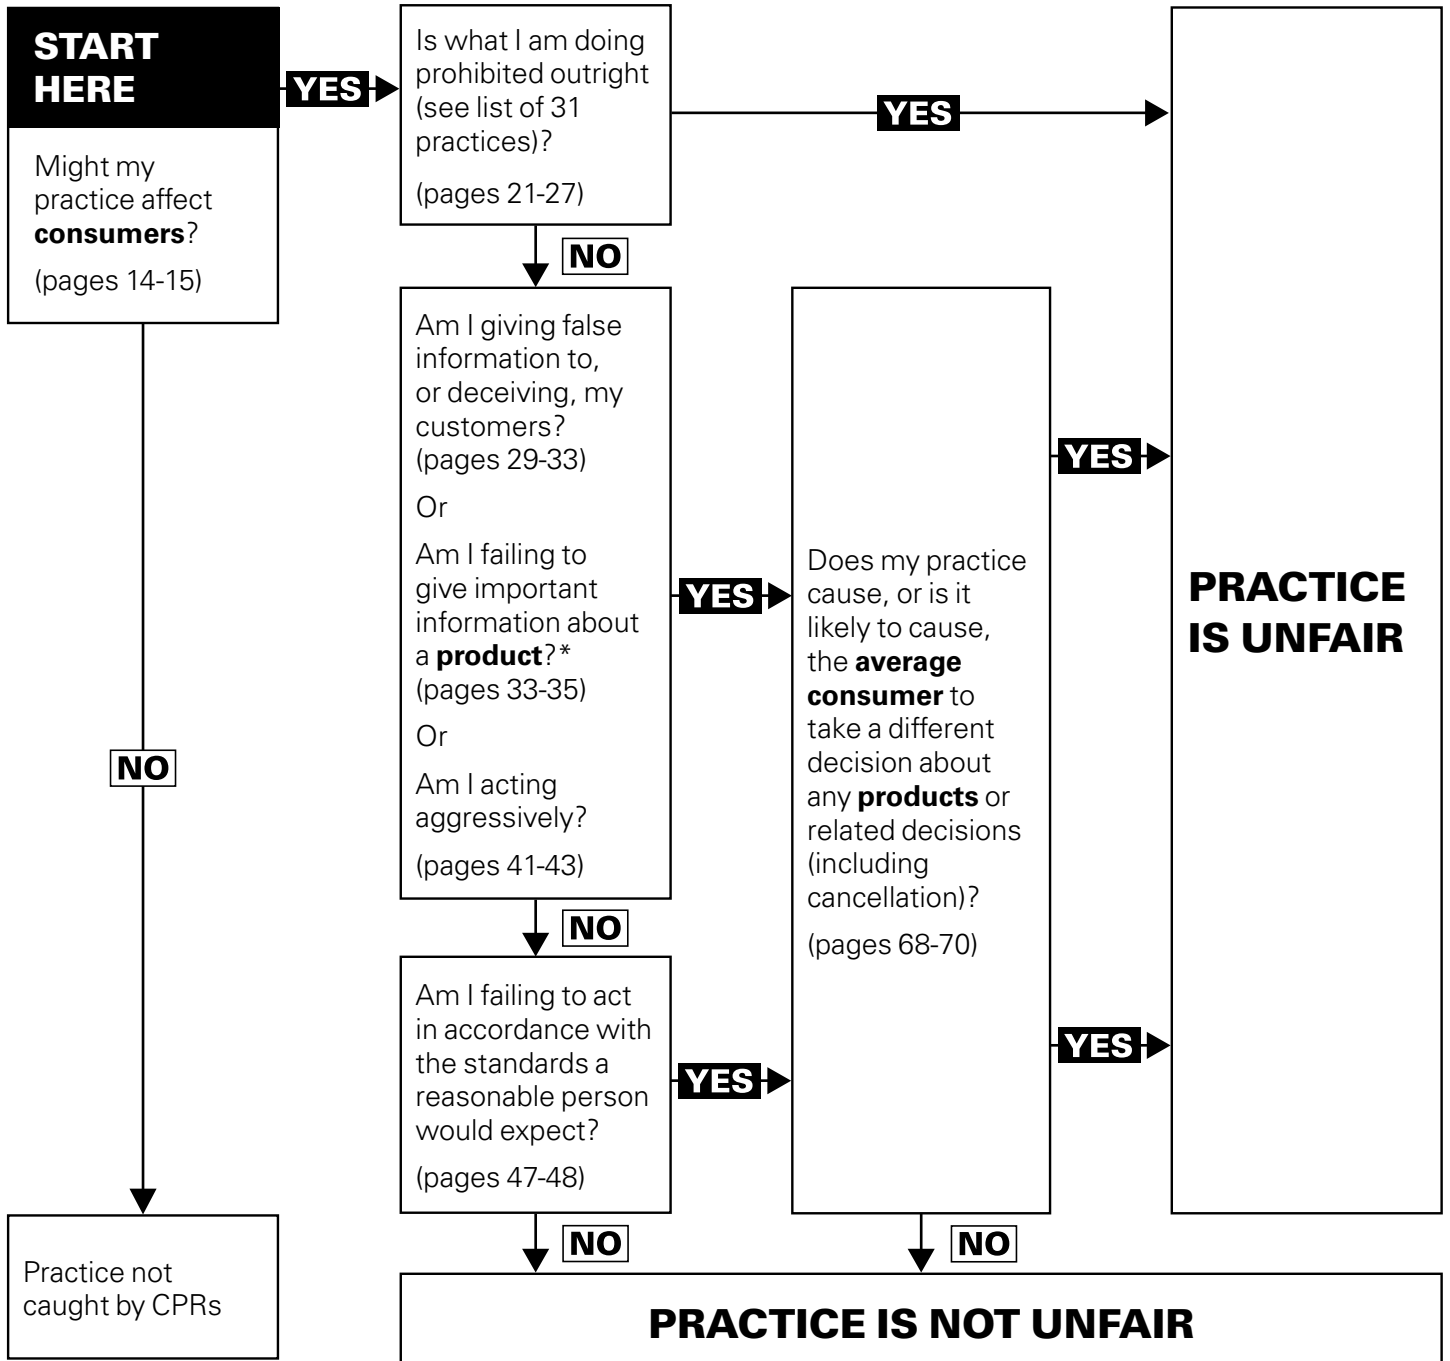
START HERE

Might my practice affect **consumers**?

(pages 14-15)

YES

Is what I am doing prohibited outright (see list of 31 practices)?

(pages 21-27)

YES

NO

Am I giving false information to, or deceiving, my customers? (pages 29-33)

Or

Am I failing to give important information about a **product**?* (pages 33-35)

Or

Am I acting aggressively?

(pages 41-43)

YES

Does my practice cause, or is it likely to cause, the **average consumer** to take a different decision about any **products** or related decisions (including cancellation)?

(pages 68-70)

YES

PRACTICE IS UNFAIR

NO

NO

Am I failing to act in accordance with the standards a reasonable person would expect?

(pages 47-48)

YES

YES

Practice not caught by CPRs

NO

NO

PRACTICE IS NOT UNFAIR